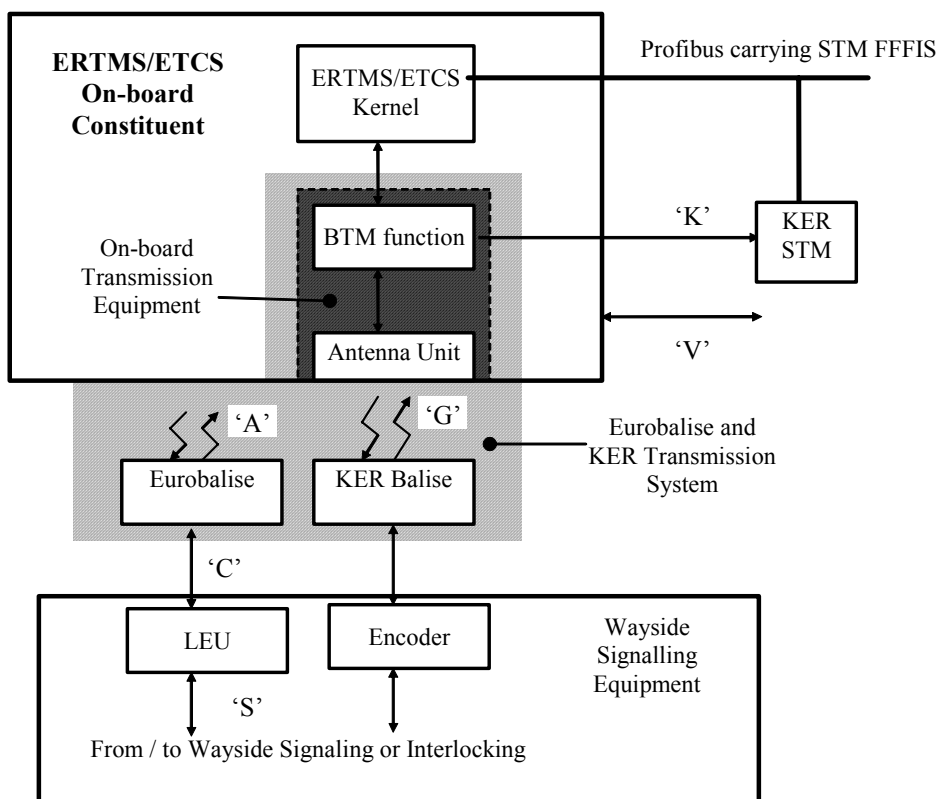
ERTMS/ETCS On-board Constituent

ERTMS/ETCS Kernel

Profibus carrying STM FFFIS

On-board Transmission Equipment

BTM function

'K'

KER STM

Antenna Unit

'V'

'A'

'G'

Eurobalise and KER Transmission System

Eurobalise

KER Balise

'C'

LEU

Encoder

Wayside Signalling Equipment

'S'

From / to Wayside Signaling or Interlocking